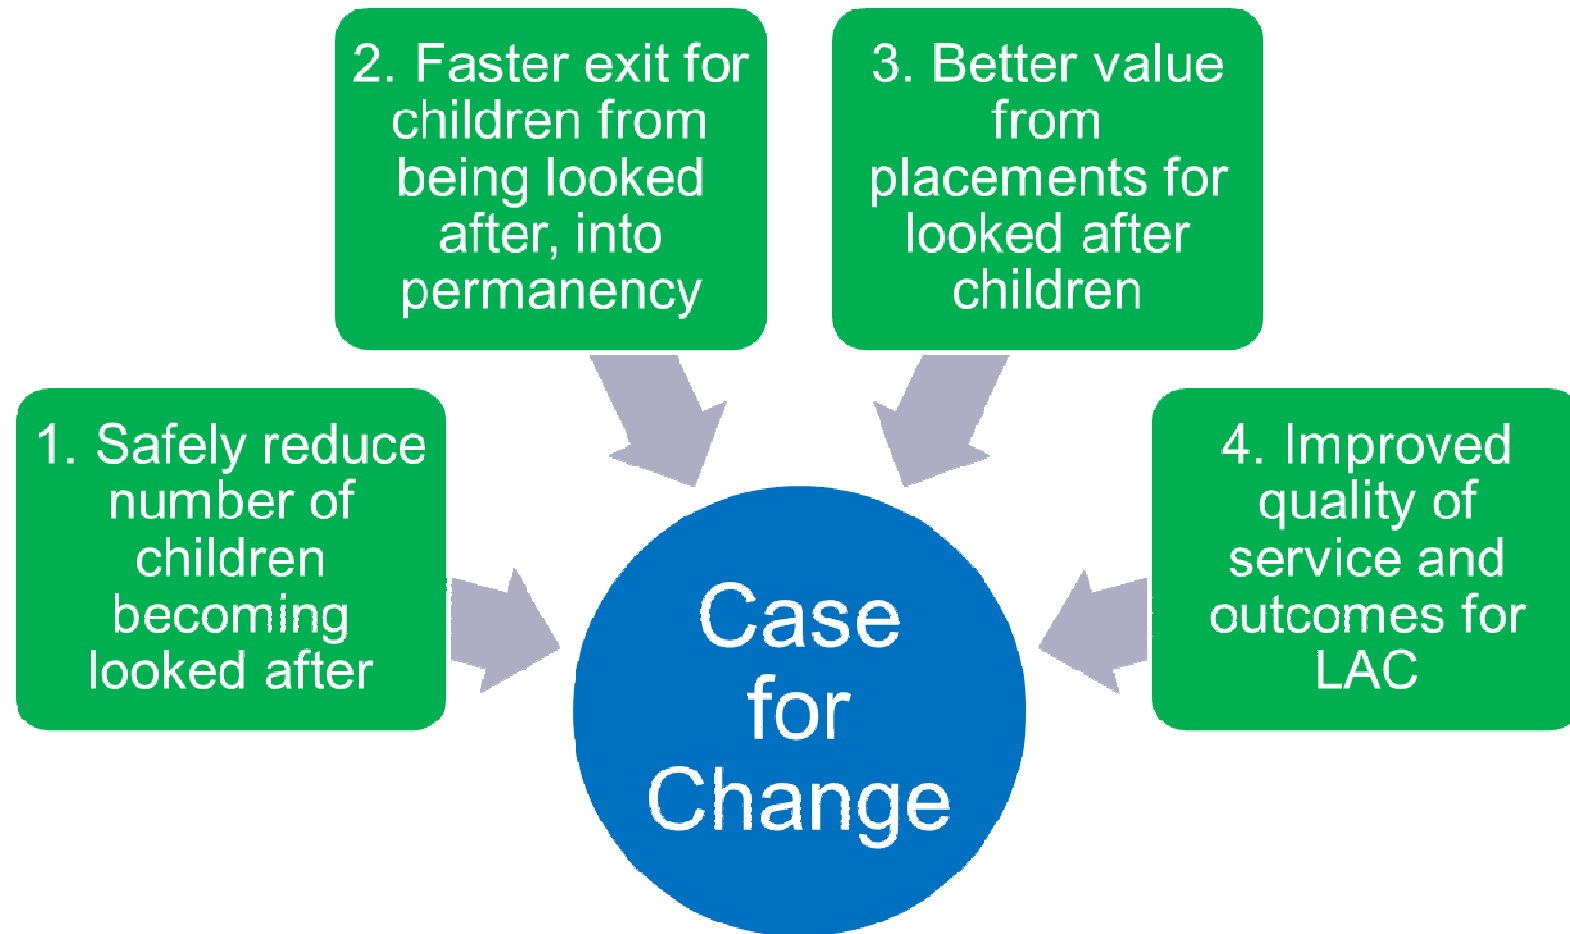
2. Faster exit for children from being looked after, into permanency

3. Better value from placements for looked after children

1. Safely reduce number of children becoming looked after

4. Improved quality of service and outcomes for LAC

Case for Change